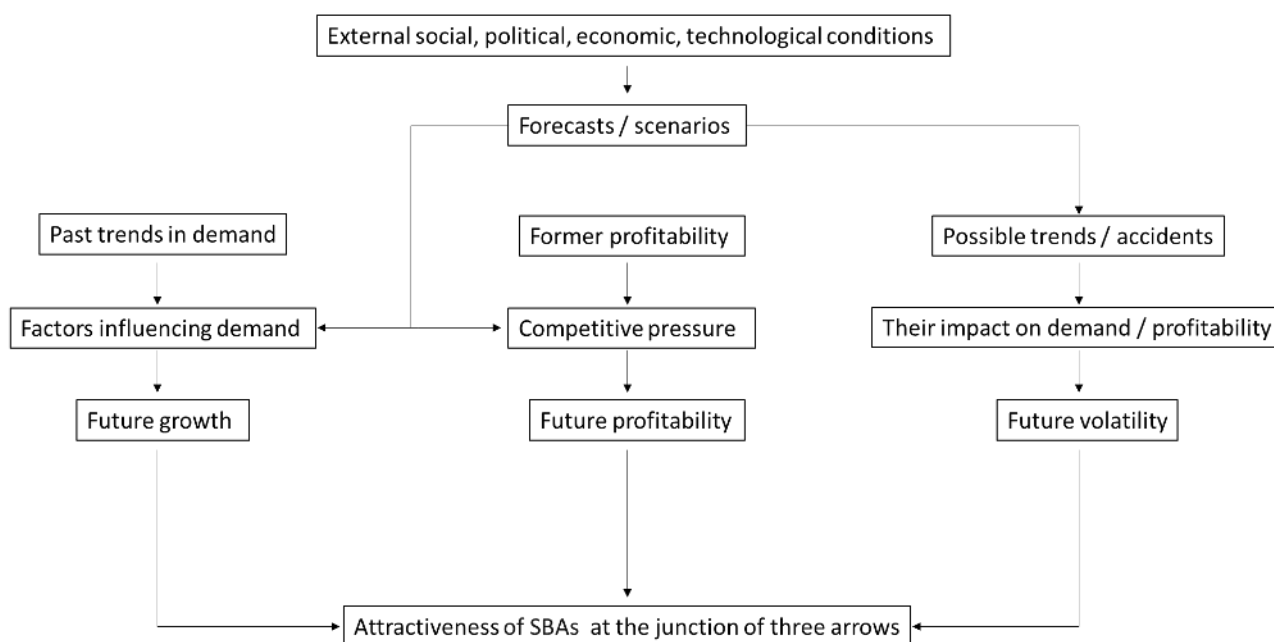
External social, political, economic, technological conditions

Forecasts / scenarios

Past trends in demand

Former profitability

Possible trends / accidents

Factors influencing demand

Competitive pressure

Their impact on demand / profitability

Future growth

Future profitability

Future volatility

Attractiveness of SBAs at the junction of three arrows